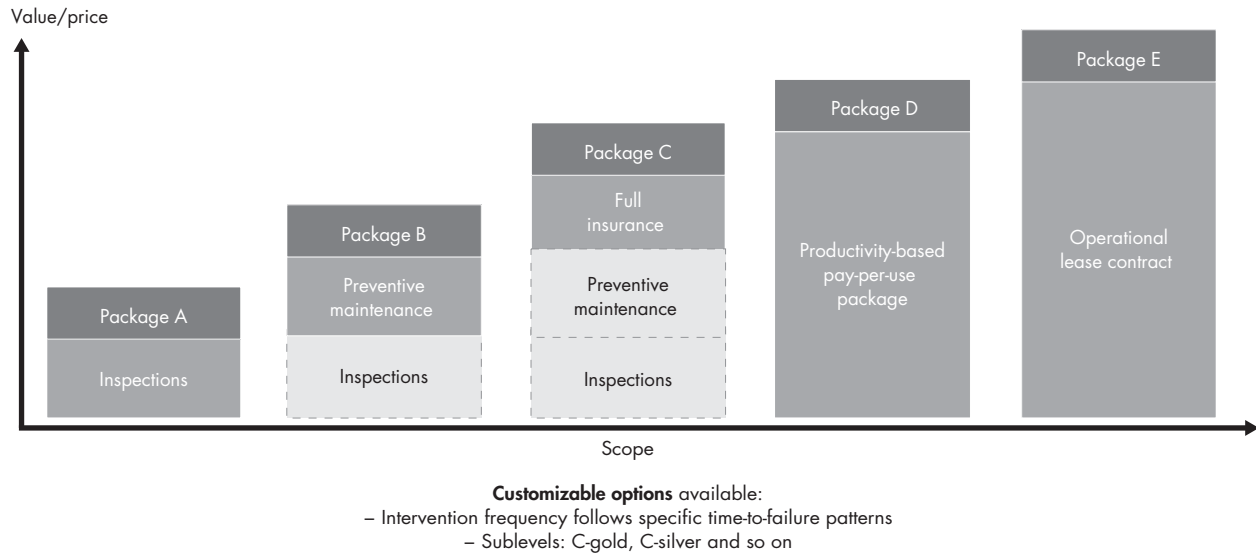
Value/price

Package A
Inspections

Package B
Preventive maintenance
Inspections

Package C
Full insurance
Preventive maintenance
Inspections

Package D
Productivity-based pay-per-use package

Package E
Operational lease contract

Scope

**Customizable options** available:
– Intervention frequency follows specific time-to-failure patterns
– Sublevels: C-gold, C-silver and so on